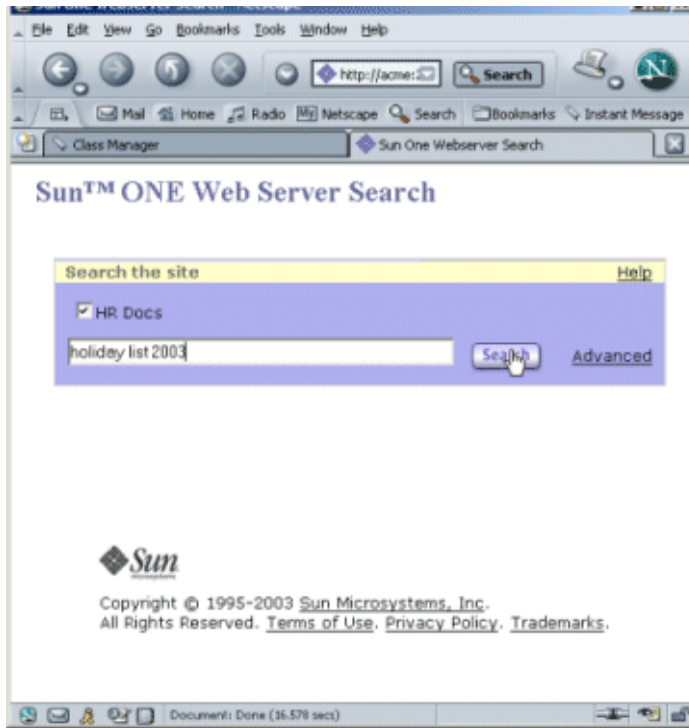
File Edit View Go Bookmarks Tools Window Help

http://acme:

Search

Mail Home Radio Netscape Search Bookmarks Instant Message

Class Manager

Sun One Webserver Search

Sun™ ONE Web Server Search

Search the site

Help

HR Docs

holiday list 2003

Search

Advanced

Sun
Microsystems

Copyright © 1995-2003 Sun Microsystems, Inc.
All Rights Reserved. Terms of Use. Privacy Policy. Trademarks.

Document: Done (16.578 secs)